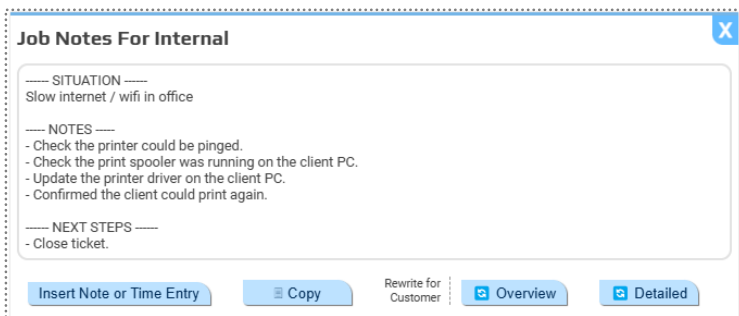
X

Job Notes For Internal

------ SITUATION ------
Slow internet / wifi in office

----- NOTES -----
- Check the printer could be pinged.
- Check the print spooler was running on the client PC.
- Update the printer driver on the client PC.
- Confirmed the client could print again.

------ NEXT STEPS ------
- Close ticket.

Insert Note or Time Entry

Copy

Rewrite for Customer

Overview

Detailed